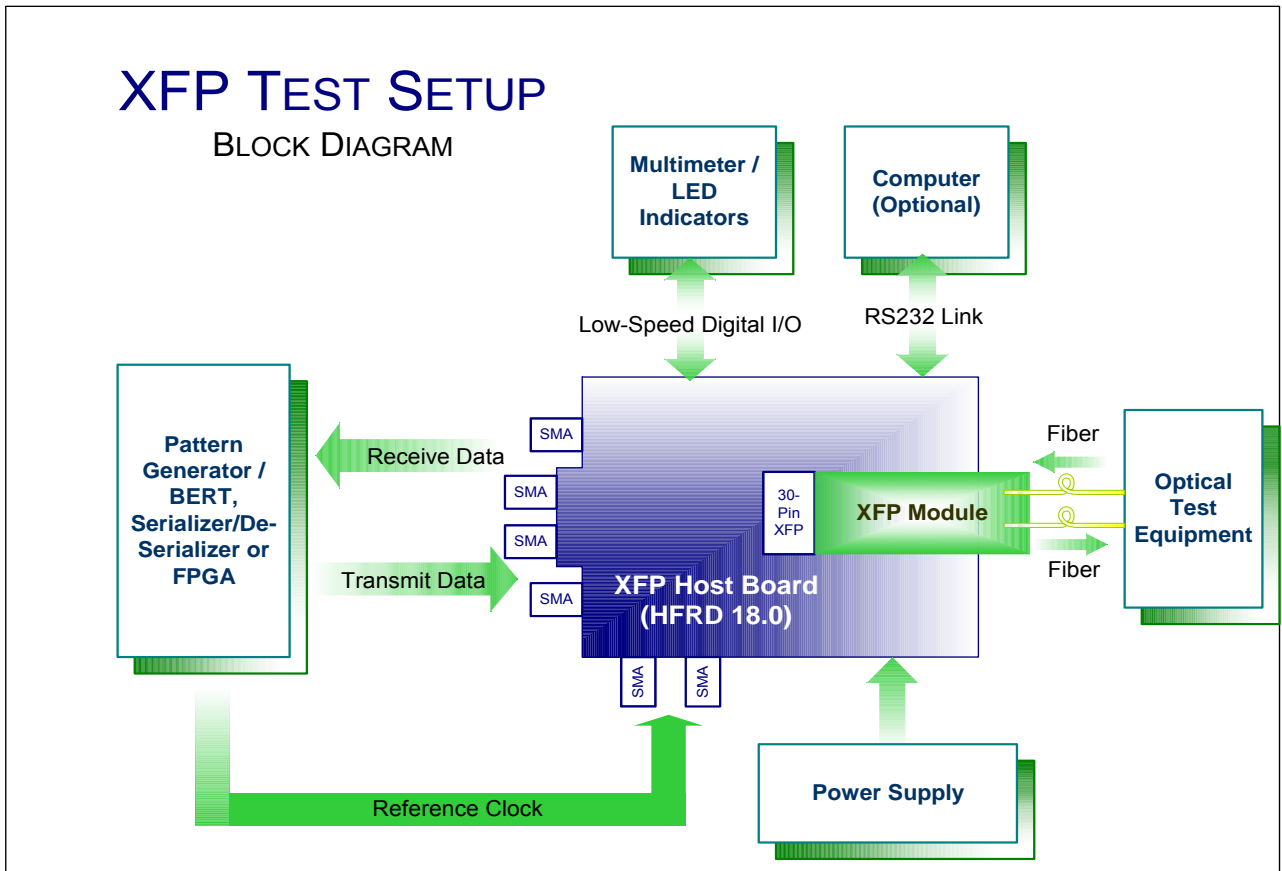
XFP TEST SETUP

BLOCK DIAGRAM

Multimeter / LED Indicators

Computer (Optional)

Low-Speed Digital I/O

RS232 Link

Pattern Generator / BERT, Serializer/De-Serializer or FPGA

Receive Data

Transmit Data

SMA

SMA

SMA

SMA

30-Pin XFP

XFP Module

Fiber

Fiber

Optical Test Equipment

XFP Host Board (HFRD 18.0)

SMA

SMA

Reference Clock

Power Supply